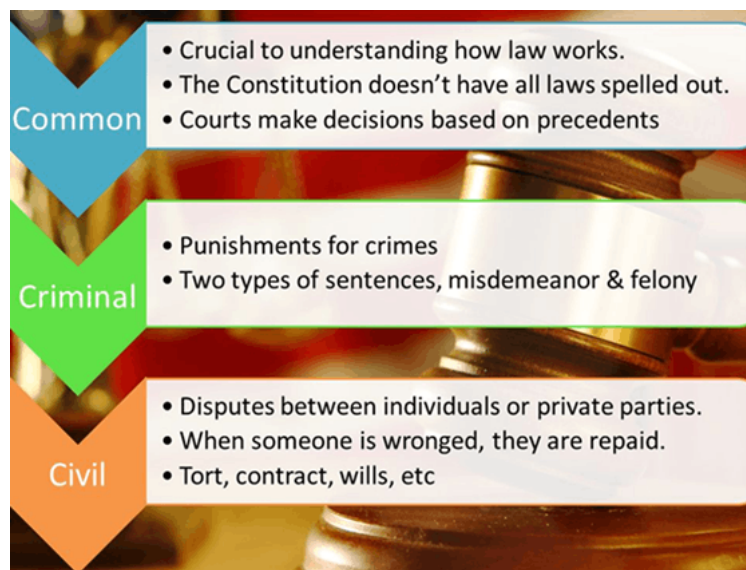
Common

• Crucial to understanding how law works.
• The Constitution doesn't have all laws spelled out.
• Courts make decisions based on precedents

Criminal

• Punishments for crimes
• Two types of sentences, misdemeanor & felony

Civil

• Disputes between individuals or private parties.
• When someone is wronged, they are repaid.
• Tort, contract, wills, etc